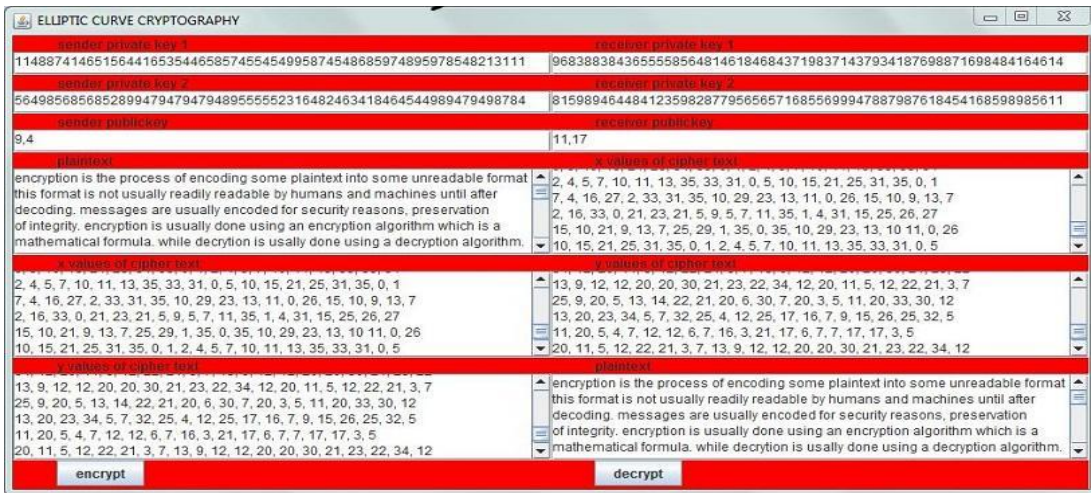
ELLIPTIC CURVE CRYPTOGRAPHY

sender private key 1
114887414651564416535446585745545499587454868597489597854821311​1

receiver private key 1
9683883843655558564814618468437198371437934187698871698484164614

sender private key 2
5649856856852899479479479489555523164824634184645449894794987​84

receiver private key 2
8159894644841235982877956565716855699947887987618454168598985611

sender publickey
9,4

receiver publickey
11,17

plaintext
encryption is the process of encoding some plaintext into some unreadable format this format is not usually readily readable by humans and machines until after decoding. messages are usually encoded for security reasons, preservation of integrity. encryption is usually done using an encryption algorithm which is a mathematical formula. while decrytion is usally done using a decryption algorithm.

x values of cipher text
2, 4, 5, 7, 10, 11, 13, 35, 33, 31, 0, 5, 10, 15, 21, 25, 31, 35, 0, 1
7, 4, 16, 27, 2, 33, 31, 35, 10, 29, 23, 13, 11, 0, 26, 15, 10, 9, 13, 7
2, 16, 33, 0, 21, 23, 21, 5, 9, 5, 7, 11, 35, 1, 4, 31, 15, 25, 26, 27
15, 10, 21, 9, 13, 7, 25, 29, 1, 35, 0, 35, 10, 29, 23, 13, 10 11, 0, 26
10, 15, 21, 25, 31, 35, 0, 1, 2, 4, 5, 7, 10, 11, 13, 35, 33, 31, 0, 5

x values of cipher text
2, 4, 5, 7, 10, 11, 13, 35, 33, 31, 0, 5, 10, 15, 21, 25, 31, 35, 0, 1
7, 4, 16, 27, 2, 33, 31, 35, 10, 29, 23, 13, 11, 0, 26, 15, 10, 9, 13, 7
2, 16, 33, 0, 21, 23, 21, 5, 9, 5, 7, 11, 35, 1, 4, 31, 15, 25, 26, 27
15, 10, 21, 9, 13, 7, 25, 29, 1, 35, 0, 35, 10, 29, 23, 13, 10 11, 0, 26
10, 15, 21, 25, 31, 35, 0, 1, 2, 4, 5, 7, 10, 11, 13, 35, 33, 31, 0, 5

y values of cipher text
13, 9, 12, 12, 20, 20, 30, 21, 23, 22, 34, 12, 20, 11, 5, 12, 22, 21, 3, 7
25, 9, 20, 5, 13, 14, 22, 21, 20, 6, 30, 7, 20, 3, 5, 11, 20, 33, 30, 12
13, 20, 23, 34, 5, 7, 32, 25, 4, 12, 25, 17, 16, 7, 9, 15, 26, 25, 32, 5
11, 20, 5, 4, 7, 12, 12, 6, 7, 16, 3, 21, 17, 6, 7, 7, 17, 17, 3, 5
20, 11, 5, 12, 22, 21, 3, 7, 13, 9, 12, 12, 20, 20, 30, 21, 23, 22, 34, 12

y values of cipher text
13, 9, 12, 12, 20, 20, 30, 21, 23, 22, 34, 12, 20, 11, 5, 12, 22, 21, 3, 7
25, 9, 20, 5, 13, 14, 22, 21, 20, 6, 30, 7, 20, 3, 5, 11, 20, 33, 30, 12
13, 20, 23, 34, 5, 7, 32, 25, 4, 12, 25, 17, 16, 7, 9, 15, 26, 25, 32, 5
11, 20, 5, 4, 7, 12, 12, 6, 7, 16, 3, 21, 17, 6, 7, 7, 17, 17, 3, 5
20, 11, 5, 12, 22, 21, 3, 7, 13, 9, 12, 12, 20, 20, 30, 21, 23, 22, 34, 12

plaintext
encryption is the process of encoding some plaintext into some unreadable format this format is not usually readily readable by humans and machines until after decoding. messages are usually encoded for security reasons, preservation of integrity. encryption is usually done using an encryption algorithm which is a mathematical formula. while decrytion is usally done using a decryption algorithm.

encrypt

decrypt